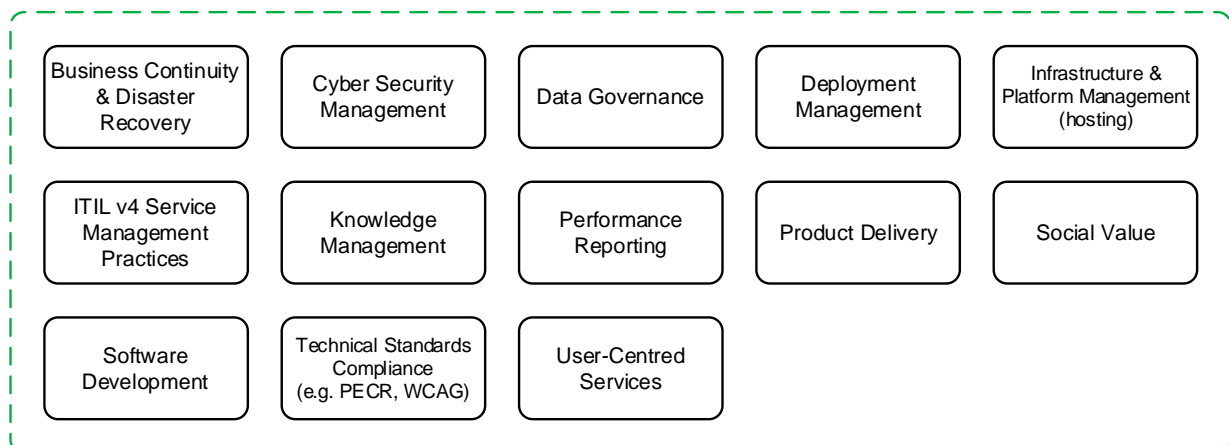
Business Continuity & Disaster Recovery

Cyber Security Management

Data Governance

Deployment Management

Infrastructure & Platform Management (hosting)

ITIL v4 Service Management Practices

Knowledge Management

Performance Reporting

Product Delivery

Social Value

Software Development

Technical Standards Compliance (e.g. PECR, WCAG)

User-Centred Services